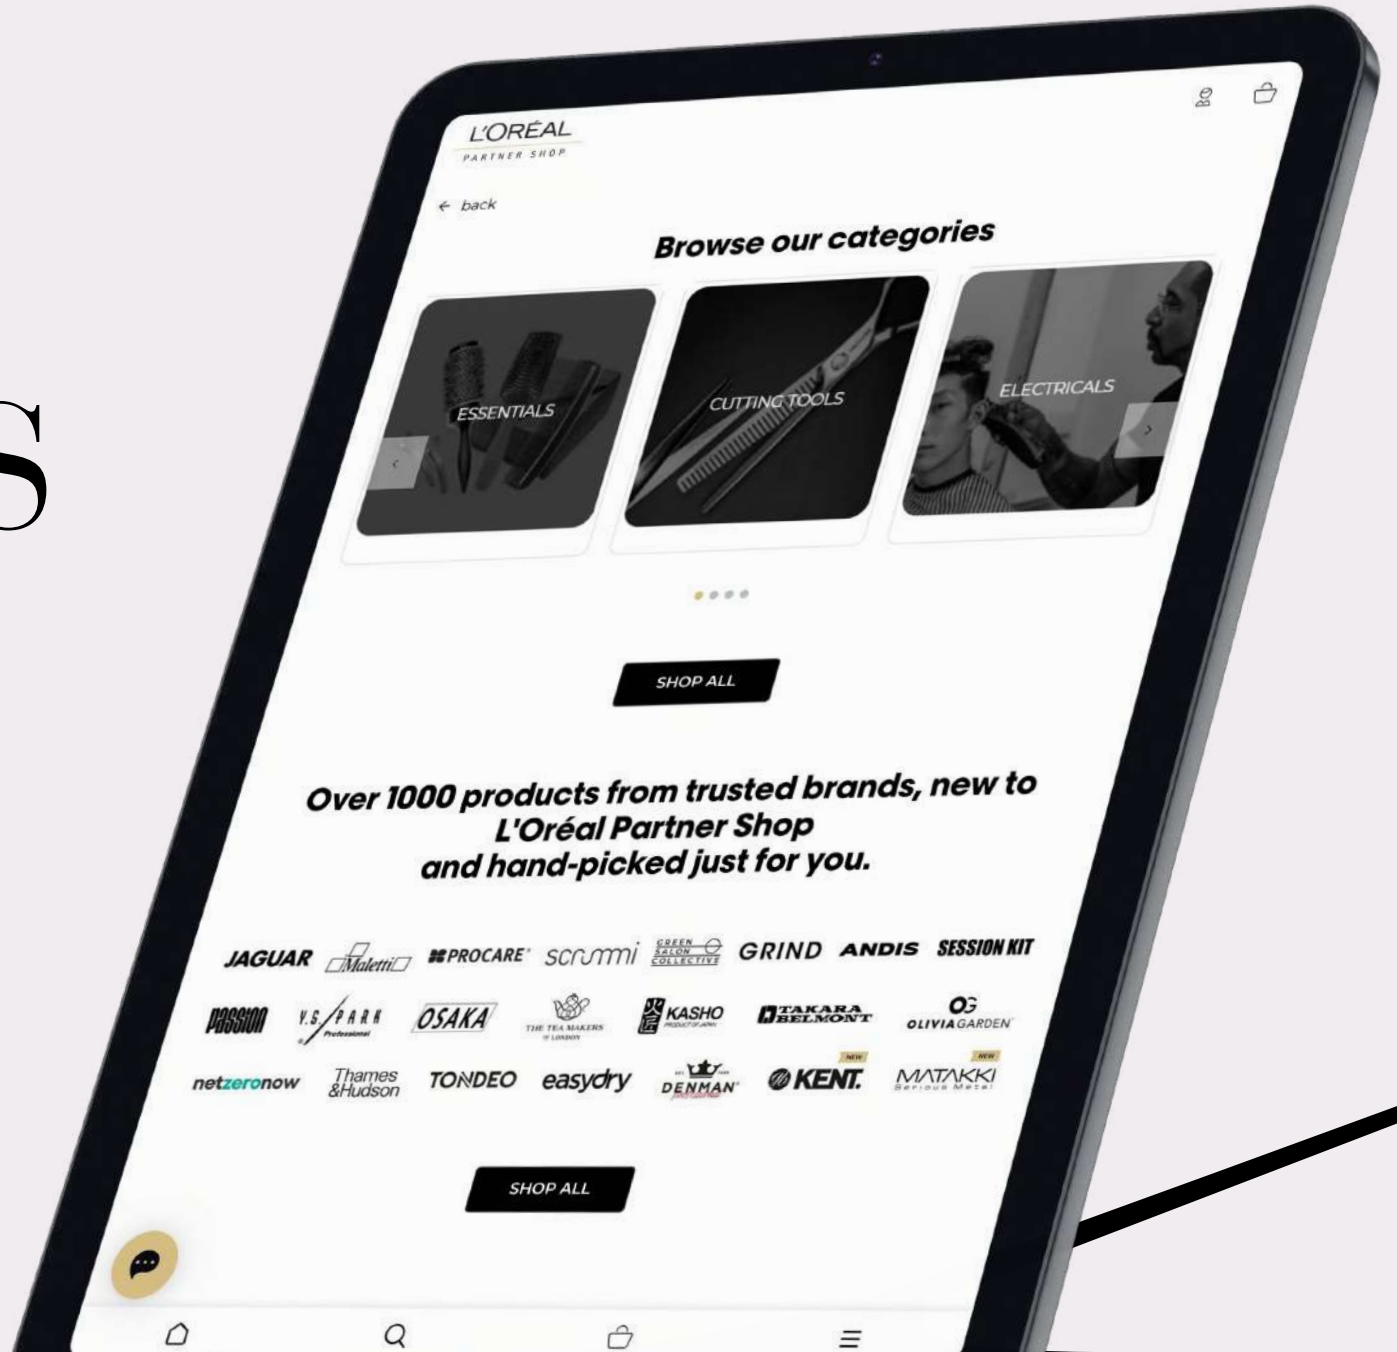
S

L'ORÉAL
PARTNER SHOP

← back

Browse our categories

ESSENTIALS
CUTTING TOOLS
ELECTRICALS

SHOP ALL

Over 1000 products from trusted brands, new to L'Oréal Partner Shop and hand-picked just for you.

JAGUAR Maletti PROCARE scrummi GREEN SALON COLLECTIVE GRIND ANDIS SESSION KIT
PASSION Y.S. PARK Professional OSAKA THE TEA MAKERS OF LONDON KASHO TAKARA BELMONT OLIVIA GARDEN
netzeronow Thames &Hudson TONDEO easydry DENMAN NEW KENT NEW MATAKKI Serious Metal

SHOP ALL